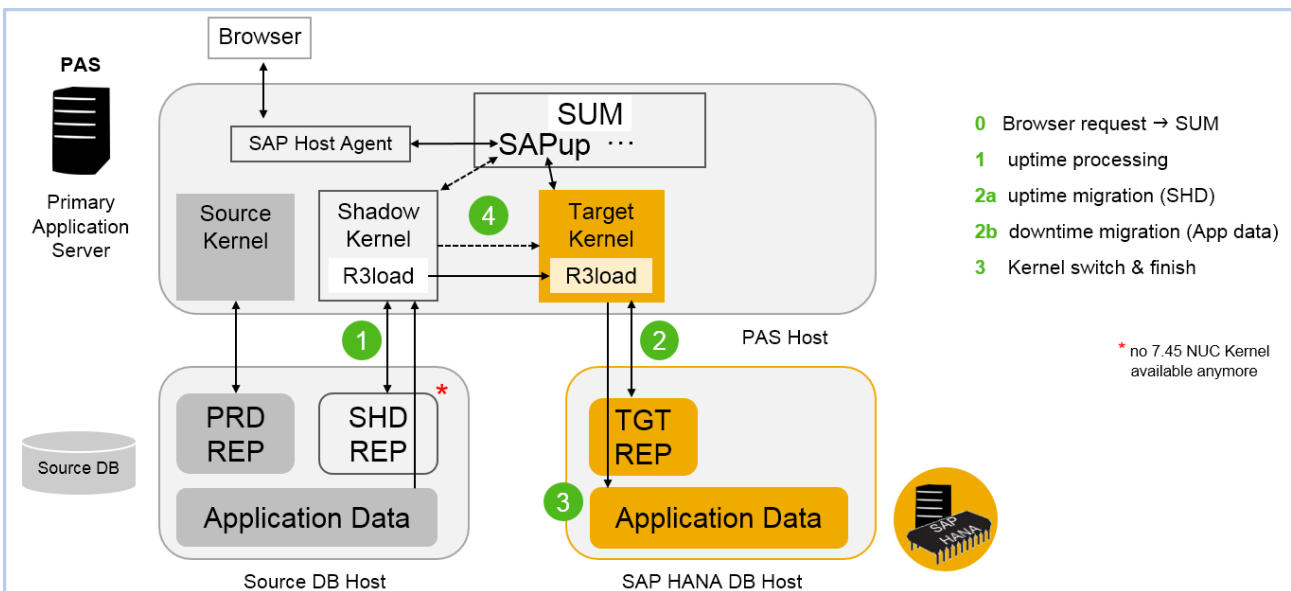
Browser

PAS

Primary Application Server

SUM
SAPup ···

SAP Host Agent

Source Kernel

Shadow Kernel
R3load

4

Target Kernel
R3load

1

2

PAS Host

PRD REP

SHD REP

*

Source DB

Application Data

Source DB Host

TGT REP

3

Application Data

SAP HANA DB Host

SAP HANA

0 Browser request → SUM
1 uptime processing
2a uptime migration (SHD)
2b downtime migration (App data)
3 Kernel switch & finish

* no 7.45 NUC Kernel available anymore